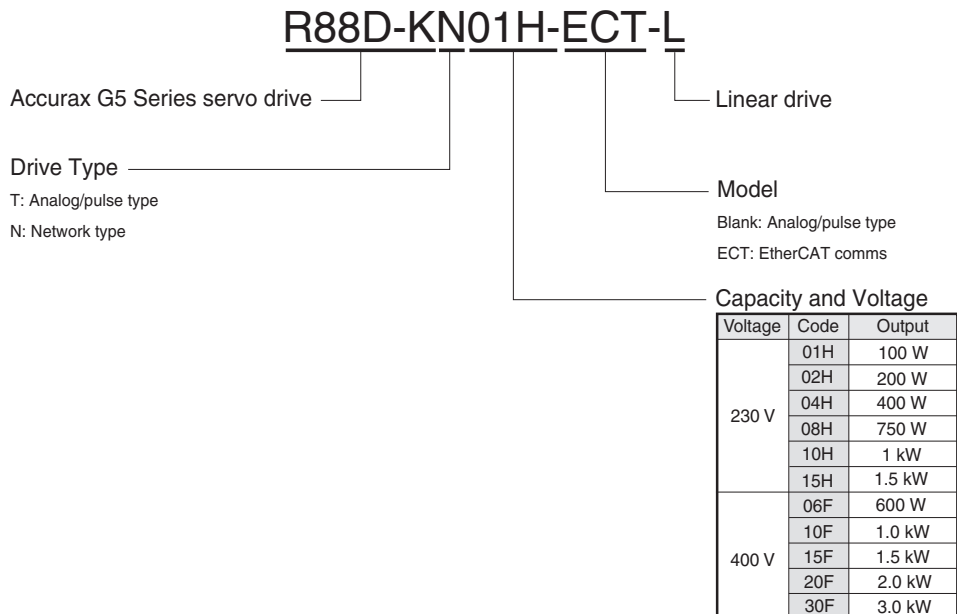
R88D-KN01H-ECT-L

Accurax G5 Series servo drive

Linear drive

Drive Type
T: Analog/pulse type
N: Network type

Model
Blank: Analog/pulse type
ECT: EtherCAT comms

Capacity and Voltage

| Voltage | Code | Output |
|---|---|---|
| 230 V | 01H | 100 W |
| | 02H | 200 W |
| | 04H | 400 W |
| | 08H | 750 W |
| | 10H | 1 kW |
| | 15H | 1.5 kW |
| 400 V | 06F | 600 W |
| | 10F | 1.0 kW |
| | 15F | 1.5 kW |
| | 20F | 2.0 kW |
| | 30F | 3.0 kW |